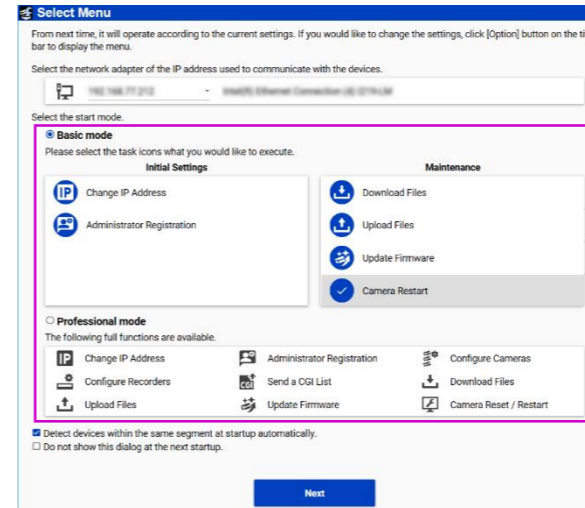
Select Menu

From next time, it will operate according to the current settings. If you would like to change the settings, click [Option] button on the ti bar to display the menu.

Select the network adapter of the IP address used to communicate with the devices.

192.168.77.212 Intel(R) Ethernet Connection (4) I219-LM

Select the start mode.

Basic mode

Please select the task icons what you would like to execute.

| Initial Settings | Maintenance |
|---|---|
| Change IP Address | Download Files |
| Administrator Registration | Upload Files |
| | Update Firmware |
| | Camera Restart |

Professional mode

The following full functions are available.

| | | |
|---|---|---|
| Change IP Address | Administrator Registration | Configure Cameras |
| Configure Recorders | Send a CGI List | Download Files |
| Upload Files | Update Firmware | Camera Reset / Restart |

Detect devices within the same segment at startup automatically.

Do not show this dialog at the next startup.

Next